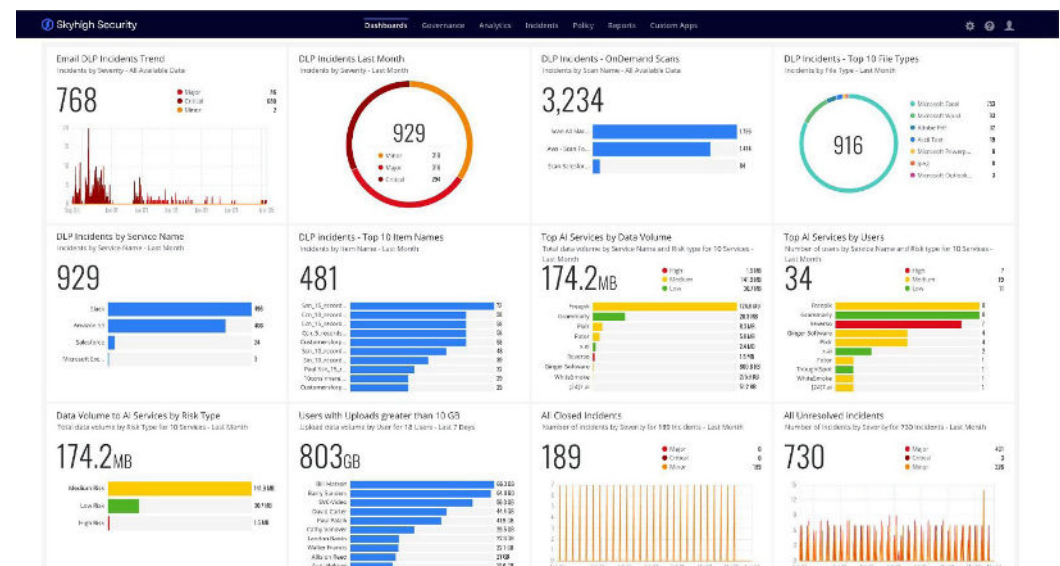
Skyhigh Security

Dashboards Governance Analytics Incidents Policy Reports Custom Apps

Email DLP Incidents Trend
Incidents by Severity - All Available Data
768
Major 76
Critical 690
Minor 2

DLP Incidents Last Month
Incidents by Severity - Last Month
929
Minor 218
Major 378
Critical 294

DLP Incidents - OnDemand Scans
Incidents by Scan Name - All Available Data
3,234
1,765
1,414
54

DLP Incidents - Top 10 File Types
Incidents by File Type - Last Month
916
Microsoft Excel 713
Microsoft Word 33
Adobe PDF 37
Ascii Text 19
Microsoft Powerp... 8
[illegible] 6
Microsoft Outlook... 3

DLP Incidents by Service Name
Incidents by Service Name - Last Month
929
Slack 466
Amazon S3 436
Salesforce 24
Microsoft Exc... 3

DLP Incidents - Top 10 Item Names
Incidents by Item Name - Last Month
481

Top AI Services by Data Volume
Total data volume by Service Name and Risk type for 10 Services - Last Month
174.2MB
High
Medium
Low

Top AI Services by Users
Number of users by Service Name and Risk type for 10 Services - Last Month
34
High 7
Medium 13
Low 11

Data Volume to AI Services by Risk Type
Total data volume by Risk Type for 10 Services - Last Month
174.2MB
Medium Risk
Low Risk
High Risk 1.5 MB

Users with Uploads greater than 10 GB
Upload data volume by User for 18 Users - Last 7 Days
803GB

All Closed Incidents
Number of incidents by Severity for 189 Incidents - Last Month
189
Major 0
Critical 0
Minor 189

All Unresolved Incidents
Number of incidents by Severity for 730 Incidents - Last Month
730
Major 401
Critical 0
Minor 329